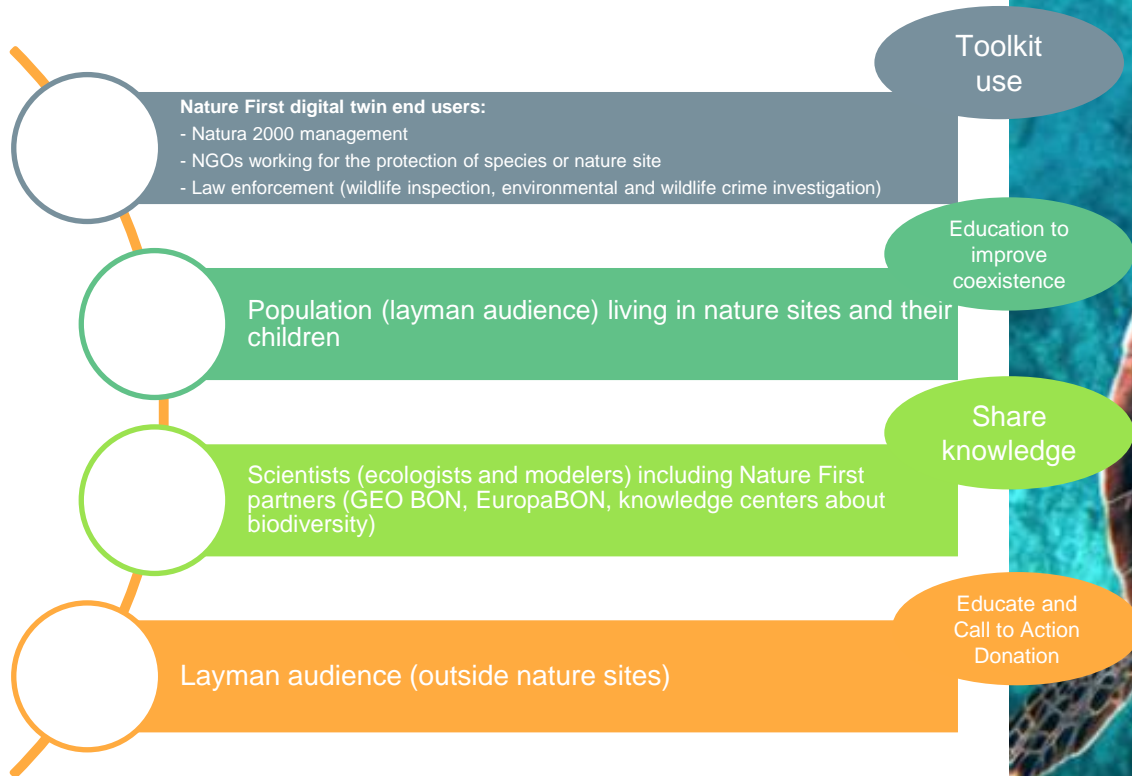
Toolkit use

Nature First digital twin end users:
- Natura 2000 management
- NGOs working for the protection of species or nature site
- Law enforcement (wildlife inspection, environmental and wildlife crime investigation)

Education to improve coexistence

Population (layman audience) living in nature sites and their children

Share knowledge

Scientists (ecologists and modelers) including Nature First partners (GEO BON, EuropaBON, knowledge centers about biodiversity)

Educate and Call to Action Donation

Layman audience (outside nature sites)